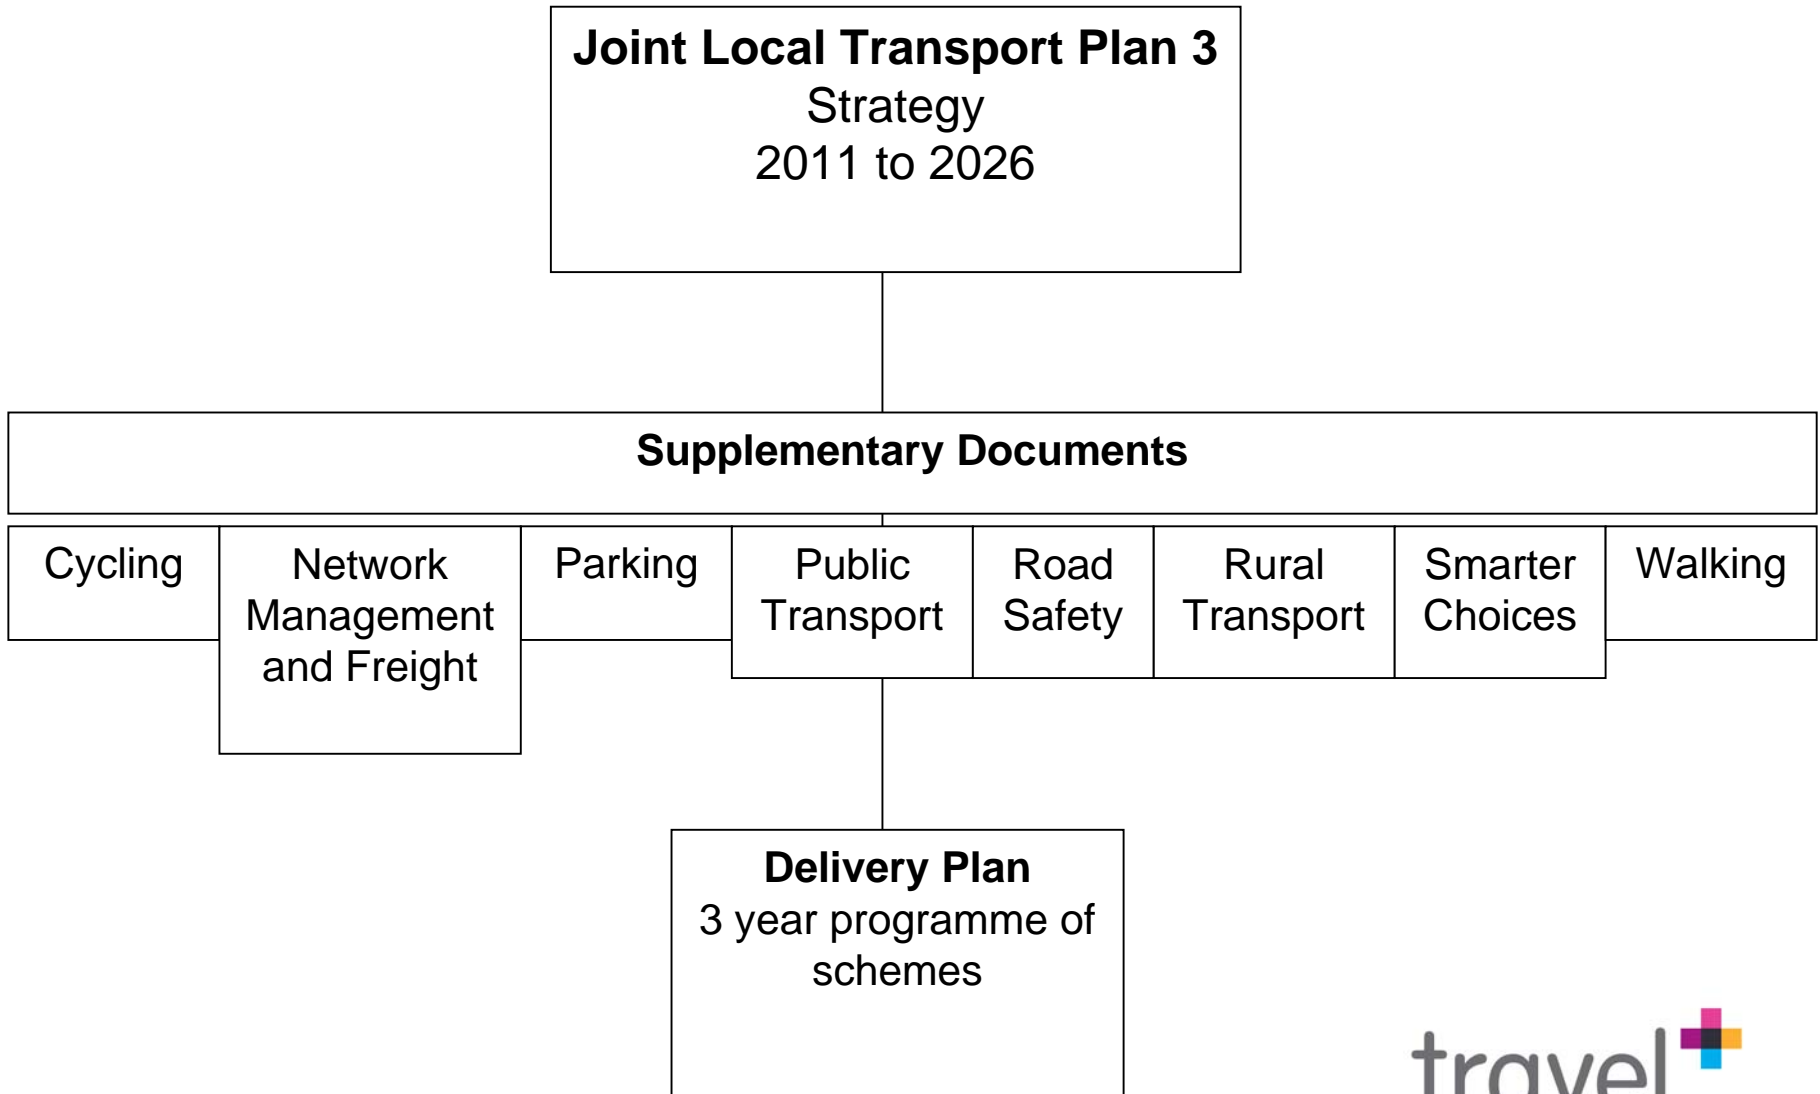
**Joint Local Transport Plan 3**
Strategy
2011 to 2026

**Supplementary Documents**

Cycling

Network Management and Freight

Parking

Public Transport

Road Safety

Rural Transport

Smarter Choices

Walking

**Delivery Plan**
3 year programme of schemes

travel